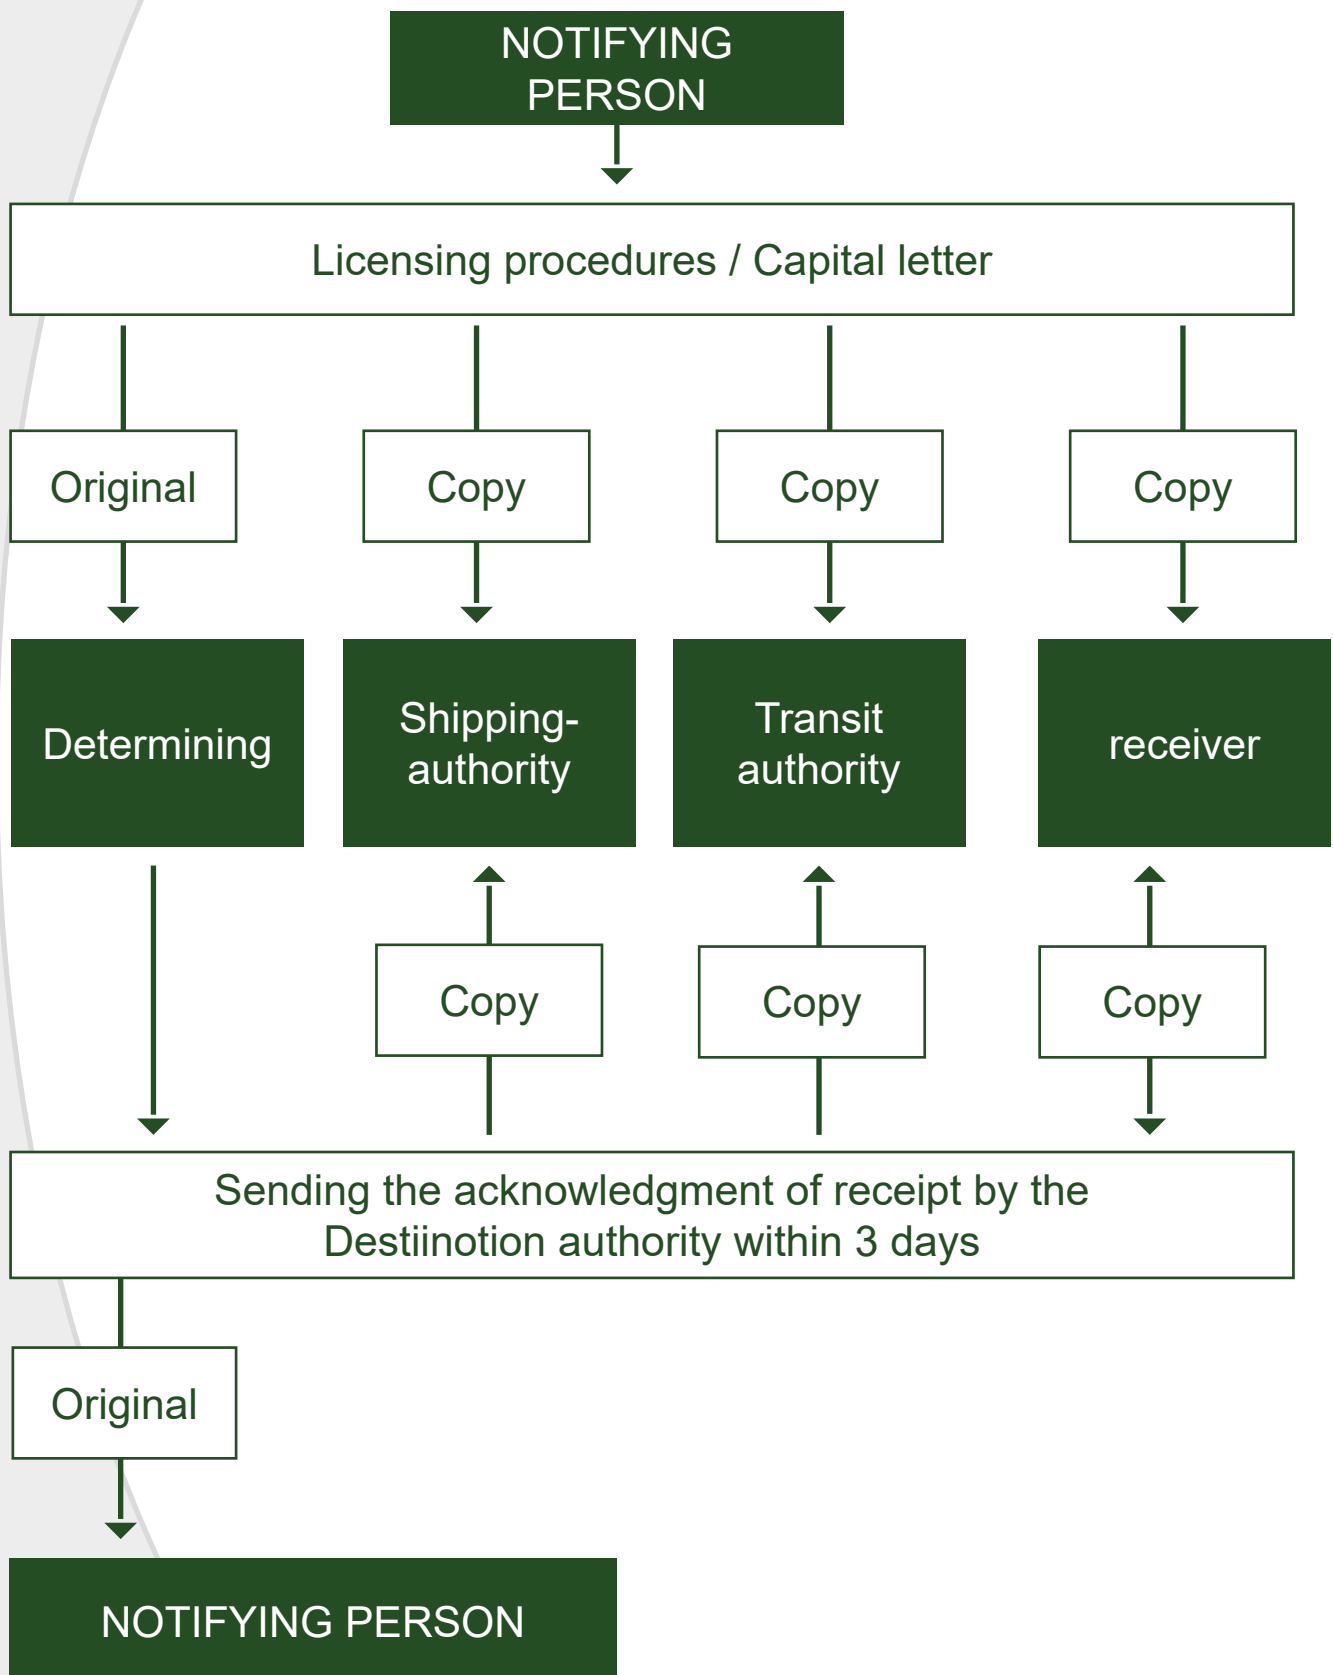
NOTIFYING PERSON

Licensing procedures / Capital letter

Original

Copy

Copy

Copy

Determining

Shipping-authority

Transit authority

receiver

Copy

Copy

Copy

Sending the acknowledgment of receipt by the Destiinotion authority within 3 days

Original

NOTIFYING PERSON